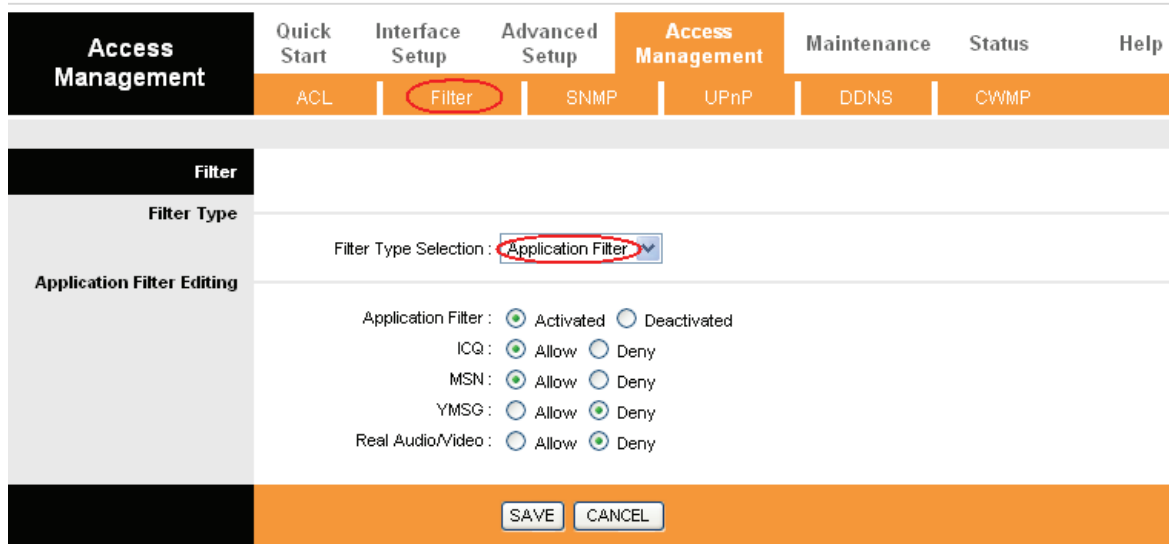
Access Management

Quick Start | Interface Setup | Advanced Setup | Access Management | Maintenance | Status | Help

ACL | Filter | SNMP | UPnP | DDNS | CWMP

Filter

Filter Type

Filter Type Selection : Application Filter

Application Filter Editing

Application Filter : Activated Deactivated
ICQ : Allow Deny
MSN : Allow Deny
YMSG : Allow Deny
Real Audio/Video : Allow Deny

SAVE CANCEL